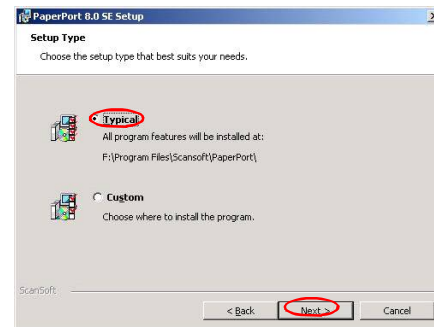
PaperPort 8.0 SE Setup

Setup Type

Choose the setup type that best suits your needs.

Typical

All program features will be installed at:

F:\Program Files\Scansoft\PaperPort\

Custom

Choose where to install the program.

ScanSoft

< Back

Next >

Cancel